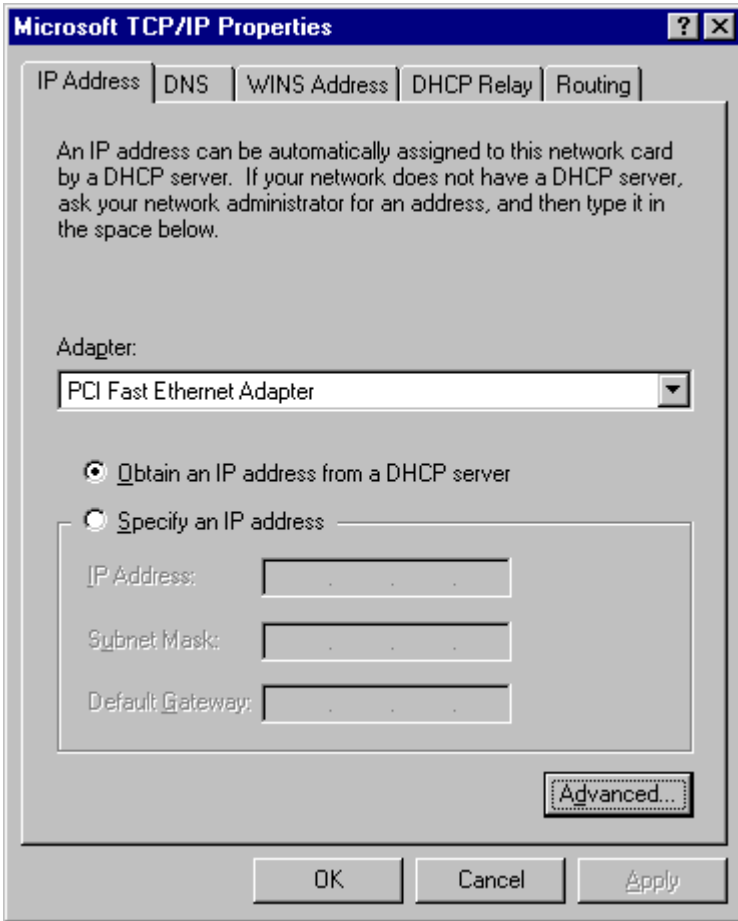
Microsoft TCP/IP Properties

? X

IP Address | DNS | WINS Address | DHCP Relay | Routing

An IP address can be automatically assigned to this network card by a DHCP server. If your network does not have a DHCP server, ask your network administrator for an address, and then type it in the space below.

Adapter:

PCI Fast Ethernet Adapter

Obtain an IP address from a DHCP server

Specify an IP address

IP Address:

Subnet Mask:

Default Gateway:

Advanced...

OK

Cancel

Apply